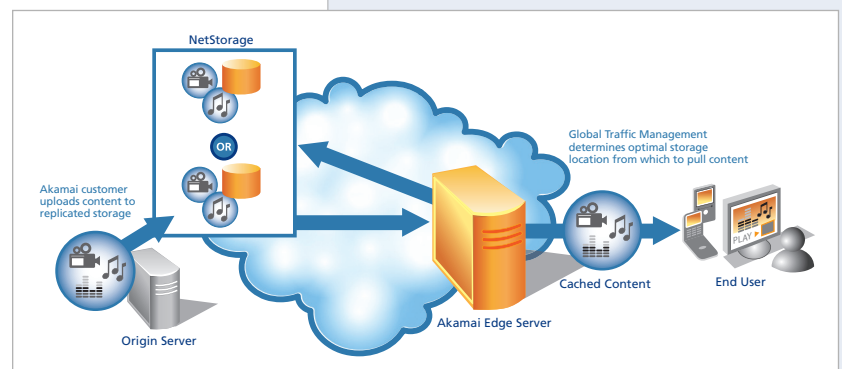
NetStorage

OR

Akamai customer uploads content to replicated storage

Global Traffic Management determines optimal storage location from which to pull content

PLAY

Origin Server

Akamai Edge Server

Cached Content

End User